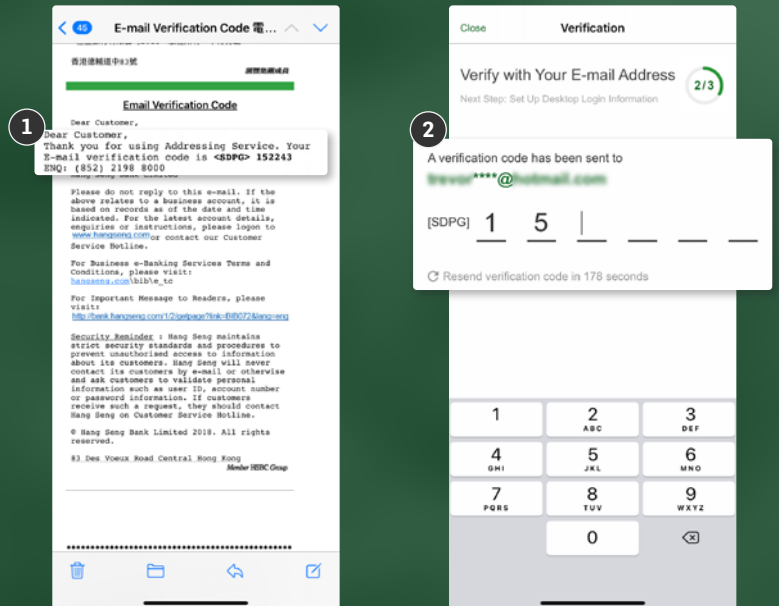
45 E-mail Verification Code 電...

香港德輔道中83號

Email Verification Code

Dear Customer,

1

Dear Customer,
Thank you for using Addressing Service. Your E-mail verification code is <SDPG> 152243
ENQ: (852) 2198 8000

Please do not reply to this e-mail. If the above relates to a business account, it is based on records as of the date and time indicated. For the latest account details, enquiries or instructions, please logon to www.hangseng.com or contact our Customer Service Hotline.

For Business e-Banking Services Terms and Conditions, please visit:
hangseng.com\bib\e_tc

For Important Message to Readers, please visit:
http://bank.hangseng.com/1/2/popup?link=BIB072&lang=eng

Security Reminder : Hang Seng maintains strict security standards and procedures to prevent unauthorised access to information about its customers. Hang Seng will never contact its customers by e-mail or otherwise and ask customers to validate personal information such as user ID, account number or password information. If customers receive such a request, they should contact Hang Seng on Customer Service Hotline.

© Hang Seng Bank Limited 2018. All rights reserved.

83 Des Voeux Road Central Hong Kong
Member HSBC Group

Close Verification

Verify with Your E-mail Address 2/3
Next Step: Set Up Desktop Login Information

2

A verification code has been sent to
trevor****@hotmail.com

[SDPG] 1 5

Resend verification code in 178 seconds

1
2 ABC
3 DEF
4 GHI
5 JKL
6 MNO
7 PQRS
8 TUV
9 WXYZ
0